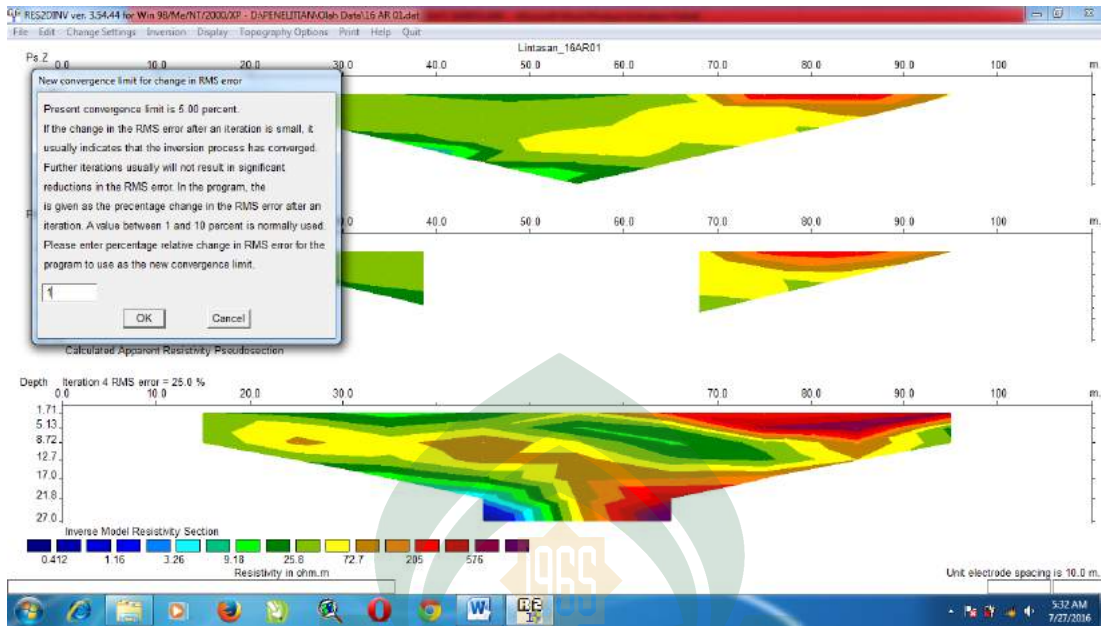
RES2DINV ver. 3.54.44 for Win 98/Me/NT/2000/XP - D:\PENELITIAN\Olah Data\16 AR 01.dat

File Edit Change Settings Inversion Display Topography Options Print Help Quit

Lintasan_16AR01

Ps Z 0.0 10.0 20.0 30.0 40.0 50.0 60.0 70.0 80.0 90.0 100 m.

New convergence limit for change in RMS error

Present convergence limit is 5.00 percent.
If the change in the RMS error after an iteration is small, it usually indicates that the inversion process has converged. Further iterations usually will not result in significant reductions in the RMS error. In the program, the is given as the precentage change in the RMS error after an iteration. A value between 1 and 10 percent is normally used. Please enter percentage relative change in RMS error for the program to use as the new convergence limit.

1

OK Cancel

40.0 50.0 60.0 70.0 80.0 90.0 100

Calculated Apparent Resistivity Pseudosection

Depth Iteration 4 RMS error = 25.0 %
0.0 10.0 20.0 30.0 70.0 80.0 90.0 100 m.
1.71
5.13
8.72
12.7
17.0
21.8
27.0

Inverse Model Resistivity Section

0.412 1.16 3.26 9.18 25.8 72.7 205 576

Resistivity in ohm.m

Unit electrode spacing is 10.0 m.

5:32 AM
7/27/2016